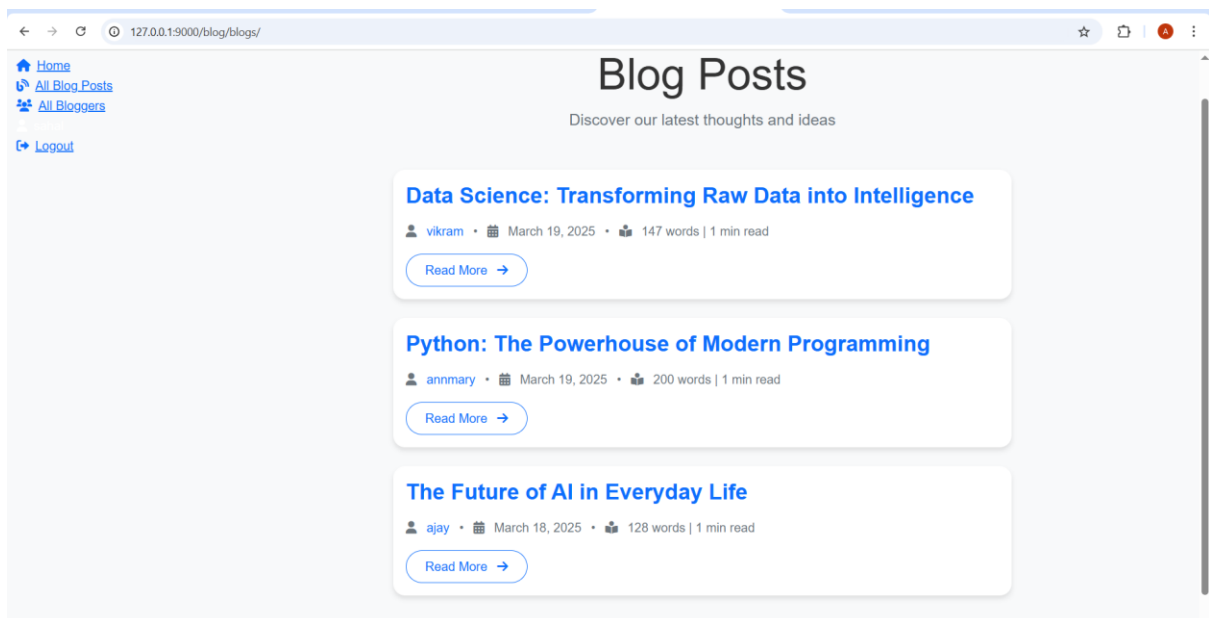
127.0.0.1:9000/blog/blogs/

A

Home
All Blog Posts
All Bloggers

Logout

Blog Posts

Discover our latest thoughts and ideas

Data Science: Transforming Raw Data into Intelligence

vikram • March 19, 2025 • 147 words | 1 min read

Read More

Python: The Powerhouse of Modern Programming

annmary • March 19, 2025 • 200 words | 1 min read

Read More

The Future of AI in Everyday Life

ajay • March 18, 2025 • 128 words | 1 min read

Read More